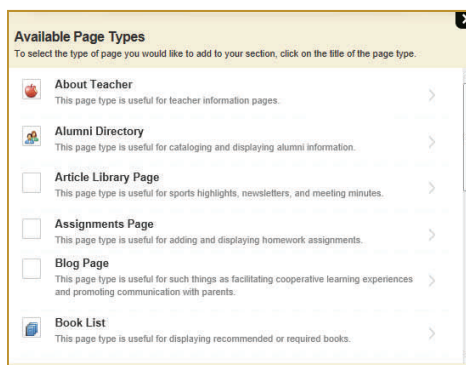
Available Page Types

To select the type of page you would like to add to your section, click on the title of the page type.

About Teacher
This page type is useful for teacher information pages.

Alumni Directory
This page type is useful for cataloging and displaying alumni information.

Article Library Page
This page type is useful for sports highlights, newsletters, and meeting minutes.

Assignments Page
This page type is useful for adding and displaying homework assignments.

Blog Page
This page type is useful for such things as facilitating cooperative learning experiences and promoting communication with parents.

Book List
This page type is useful for displaying recommended or required books.